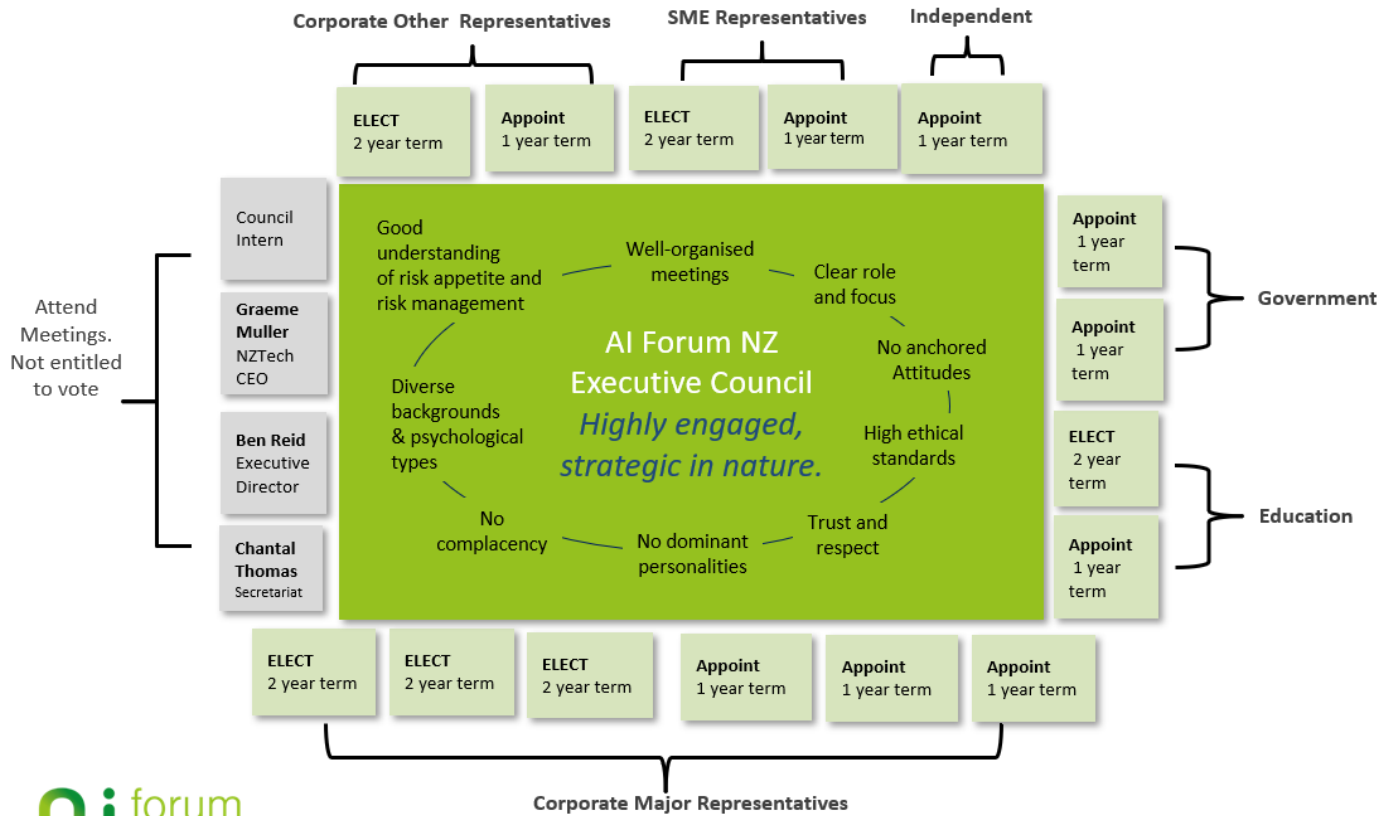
Corporate Other Representatives

SME Representatives

Independent

ELECT
2 year term

Appoint
1 year term

ELECT
2 year term

Appoint
1 year term

Appoint
1 year term

Attend Meetings. Not entitled to vote

Council Intern

Graeme Muller
NZTech CEO

Ben Reid
Executive Director

Chantal Thomas
Secretariat

AI Forum NZ
Executive Council
Highly engaged, strategic in nature.

Good understanding of risk appetite and risk management

Well-organised meetings

Clear role and focus

No anchored Attitudes

High ethical standards

Trust and respect

No dominant personalities

No complacency

Diverse backgrounds & psychological types

Appoint
1 year term

Appoint
1 year term

Government

ELECT
2 year term

Appoint
1 year term

Education

ELECT
2 year term

ELECT
2 year term

ELECT
2 year term

Appoint
1 year term

Appoint
1 year term

Appoint
1 year term

Corporate Major Representatives

ai forum